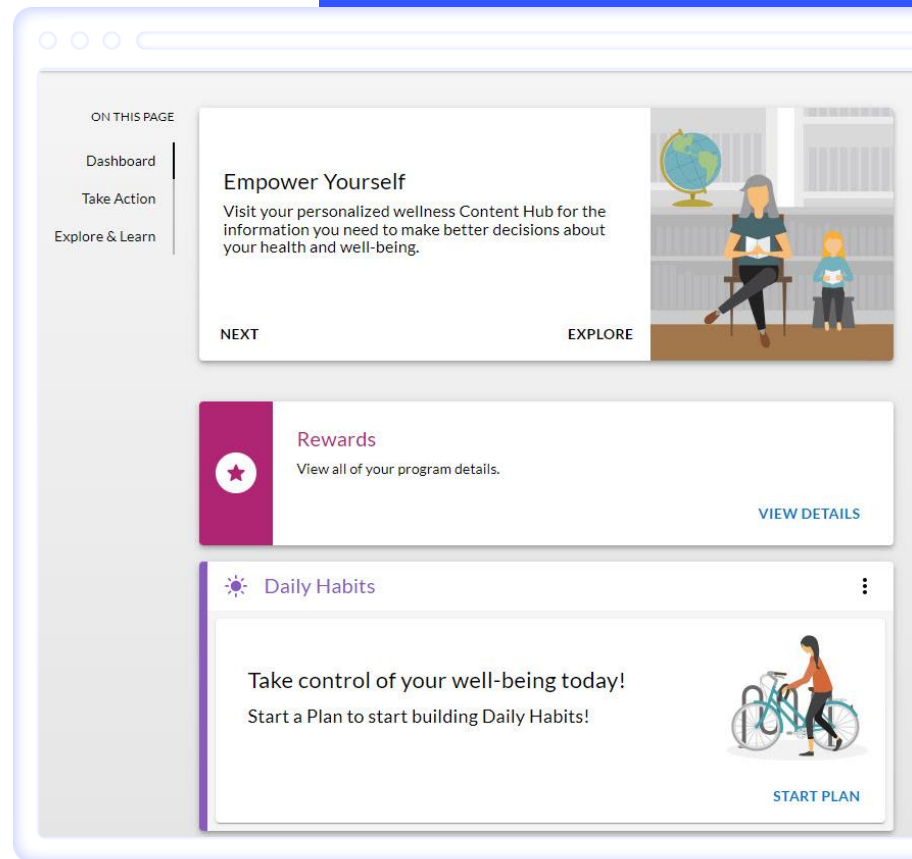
ON THIS PAGE

Dashboard

Take Action

Explore & Learn

Empower Yourself

Visit your personalized wellness Content Hub for the information you need to make better decisions about your health and well-being.

NEXT

EXPLORE

Rewards

View all of your program details.

VIEW DETAILS

Daily Habits

Take control of your well-being today!

Start a Plan to start building Daily Habits!

START PLAN